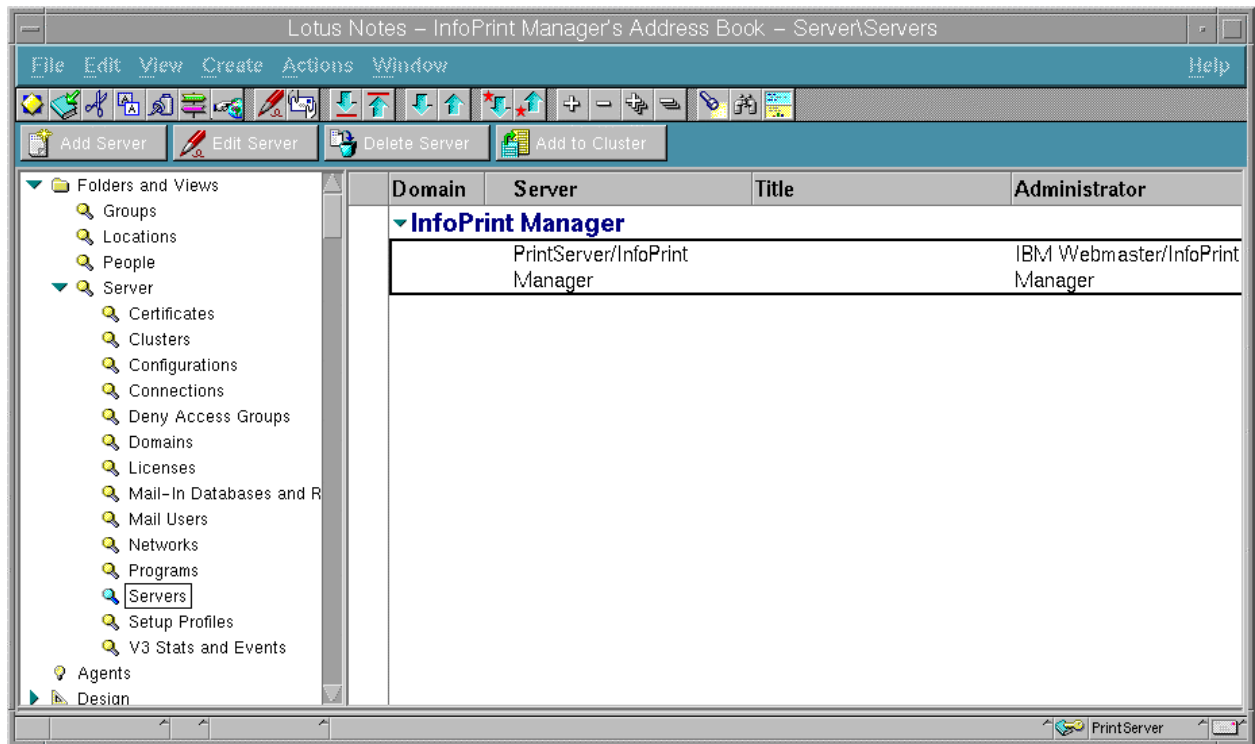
Lotus Notes – InfoPrint Manager's Address Book – Server\Servers

File Edit View Create Actions Window Help

Add Server | Edit Server | Delete Server | Add to Cluster

Folders and Views
Groups
Locations
People
Server
Certificates
Clusters
Configurations
Connections
Deny Access Groups
Domains
Licenses
Mail-In Databases and R
Mail Users
Networks
Programs
Servers
Setup Profiles
V3 Stats and Events
Agents
Design

| Domain | Server | Title | Administrator |
|---|---|---|---|
| InfoPrint Manager | | | |
| | PrintServer/InfoPrint Manager | | IBM Webmaster/InfoPrint Manager |

PrintServer